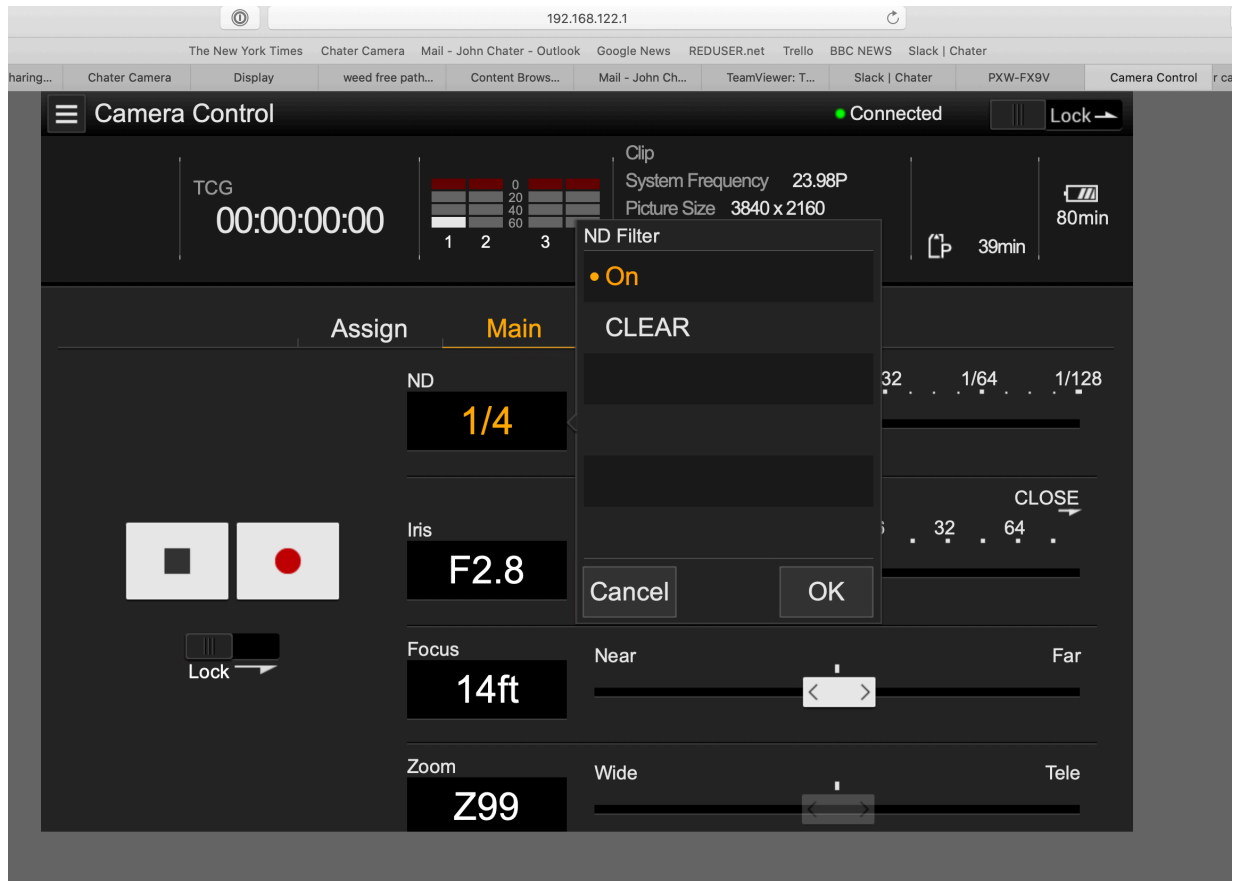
192.168.122.1

The New York Times Chater Camera Mail - John Chater - Outlook Google News REDUSER.net Trello BBC NEWS Slack | Chater

haring... Chater Camera Display weed free path... Content Brows... Mail - John Ch... TeamViewer: T... Slack | Chater PXW-FX9V Camera Control r ca

Camera Control

Connected

Lock

TCG
00:00:00:00

0
20
40
60
1 2 3

Clip
System Frequency 23.98P
Picture Size 3840 x 2160

39min

80min

Assign Main

ND
1/4

32 1/64 1/128

ND Filter

On

CLEAR

Cancel OK

CLOSE

Iris
F2.8

32 64

Lock

Focus
14ft

Near Far

Zoom
Z99

Wide Tele